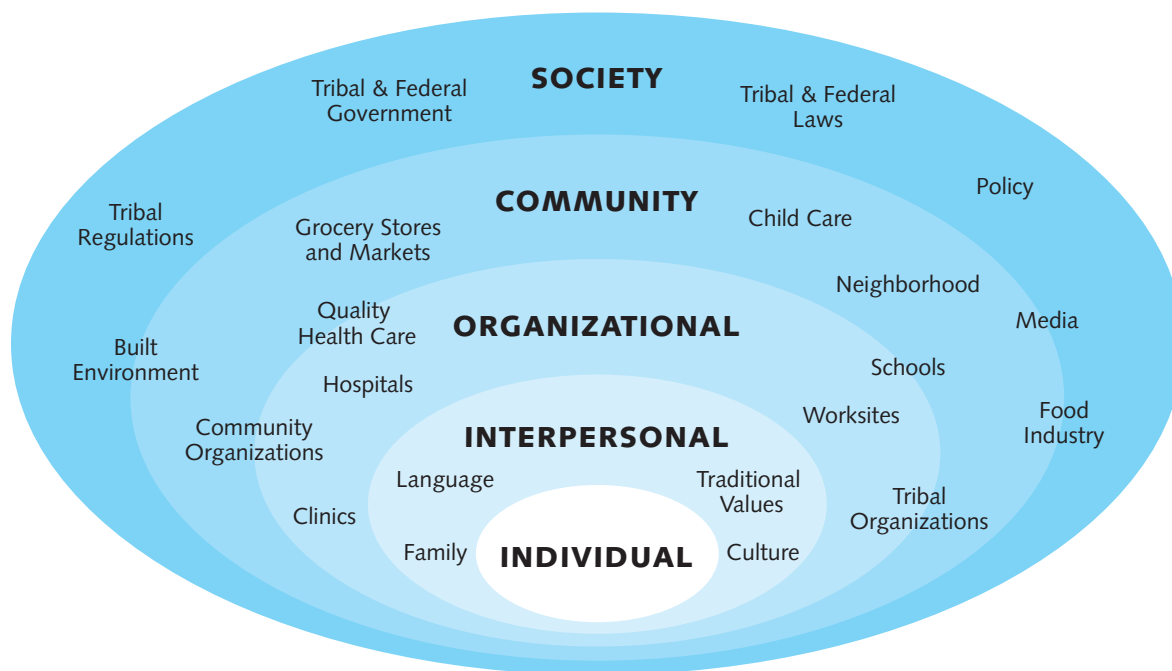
SOCIETY

Tribal & Federal Government

Tribal & Federal Laws

Policy

Tribal Regulations

COMMUNITY

Grocery Stores and Markets

Child Care

Neighborhood

Media

Built Environment

Quality Health Care

ORGANIZATIONAL

Hospitals

Schools

Worksites

Food Industry

Community Organizations

INTERPERSONAL

Language

Traditional Values

Tribal Organizations

Clinics

Family

INDIVIDUAL

Culture